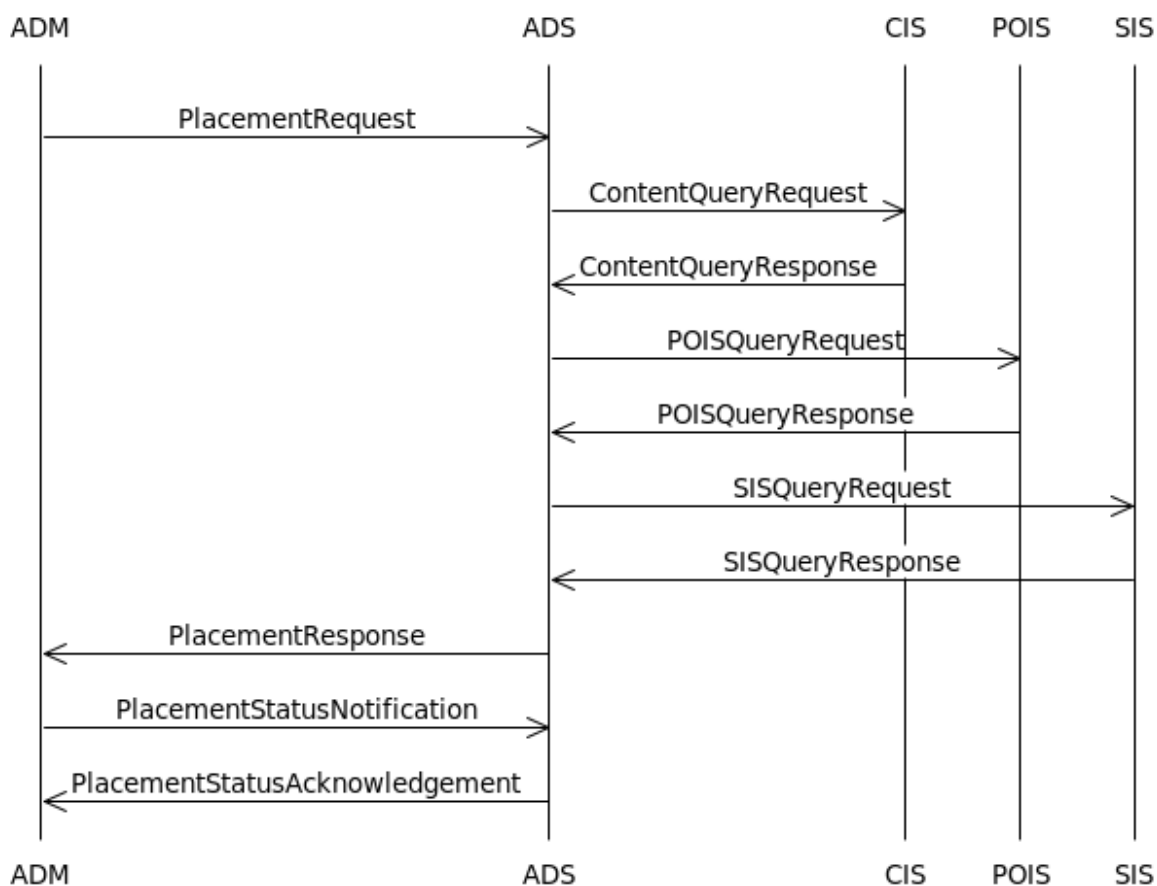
ADM ADS CIS POIS SIS

PlacementRequest

ContentQueryRequest

ContentQueryResponse

POISQueryRequest

POISQueryResponse

SISQueryRequest

SISQueryResponse

PlacementResponse

PlacementStatusNotification

PlacementStatusAcknowledgement

ADM ADS CIS POIS SIS